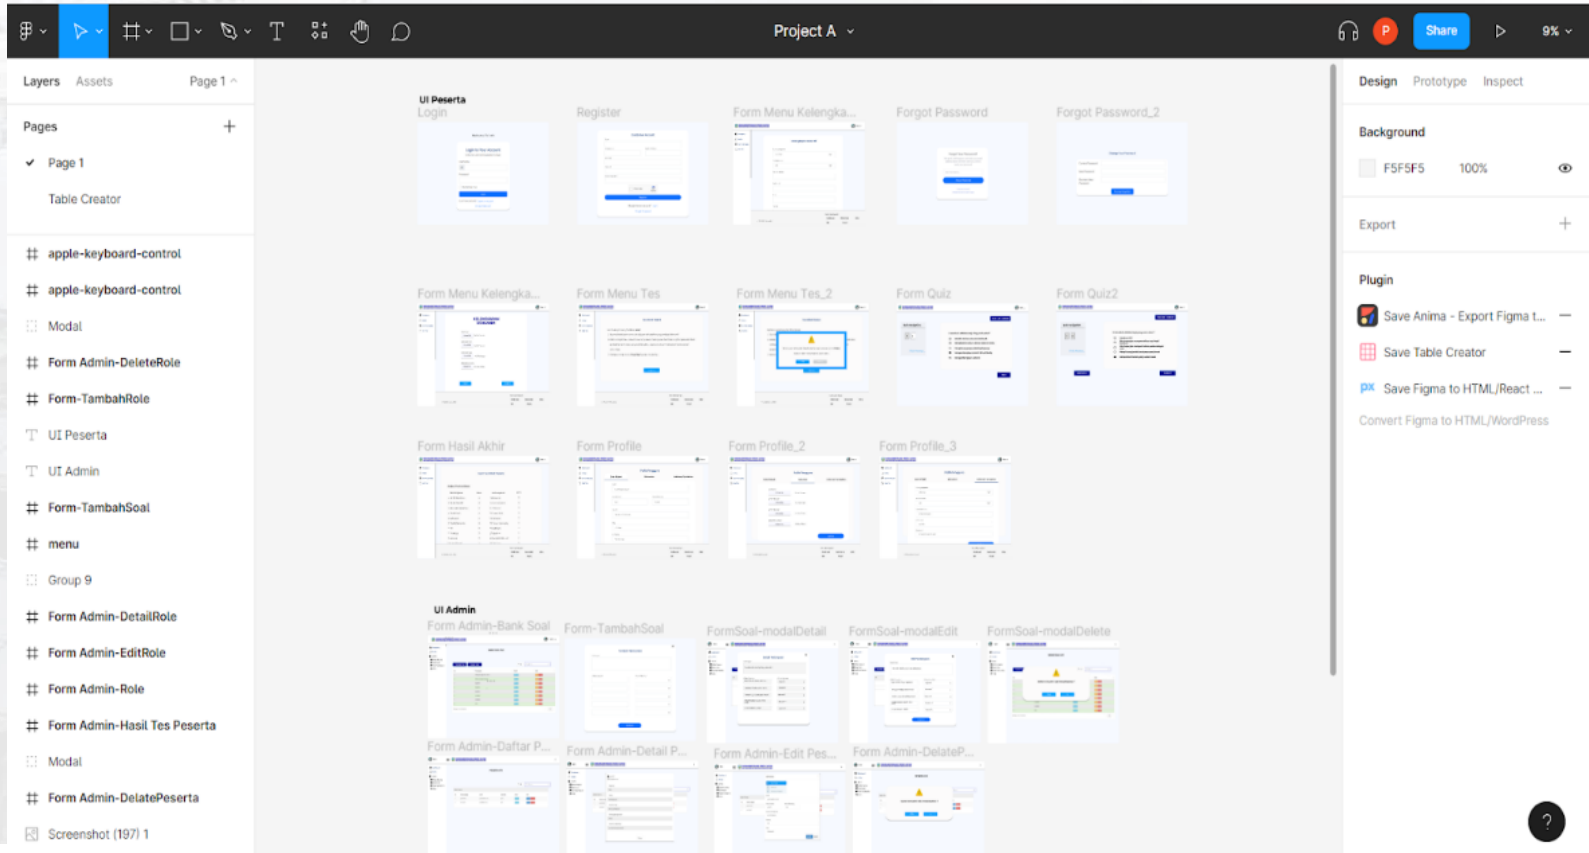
Project A

P Share 9%

Layers Assets Page 1

Pages +

Page 1

Table Creator

apple-keyboard-control

apple-keyboard-control

Modal

Form Admin-DeleteRole

Form-TambahRole

UI Peserta

UI Admin

Form-TambahSoal

menu

Group 9

Form Admin-DetailRole

Form Admin-EditRole

Form Admin-Role

Form Admin-Hasil Tes Peserta

Modal

Form Admin-DelatePeserta

Screenshot (197) 1

UI Peserta

Login

Register

Form Menu Kelengka...

Forgot Password

Forgot Password_2

Form Menu Kelengka...

Form Menu Tes

Form Menu Tes_2

Form Quiz

Form Quiz2

Form Hasil Akhir

Form Profile

Form Profile_2

Form Profile_3

UI Admin

Form Admin-Bank Soal

Form-TambahSoal

FormSoal-modalDetail

FormSoal-modalEdit

FormSoal-modalDelete

Form Admin-Daftar P...

Form Admin-Detail P...

Form Admin-Edit Pes...

Form Admin-DelateP...

Design Prototype Inspect

Background

F5F5F5 100%

Export +

Plugin

Save Anima - Export Figma t...

Save Table Creator

Save Figma to HTML/React ...

Convert Figma to HTML/WordPress

?